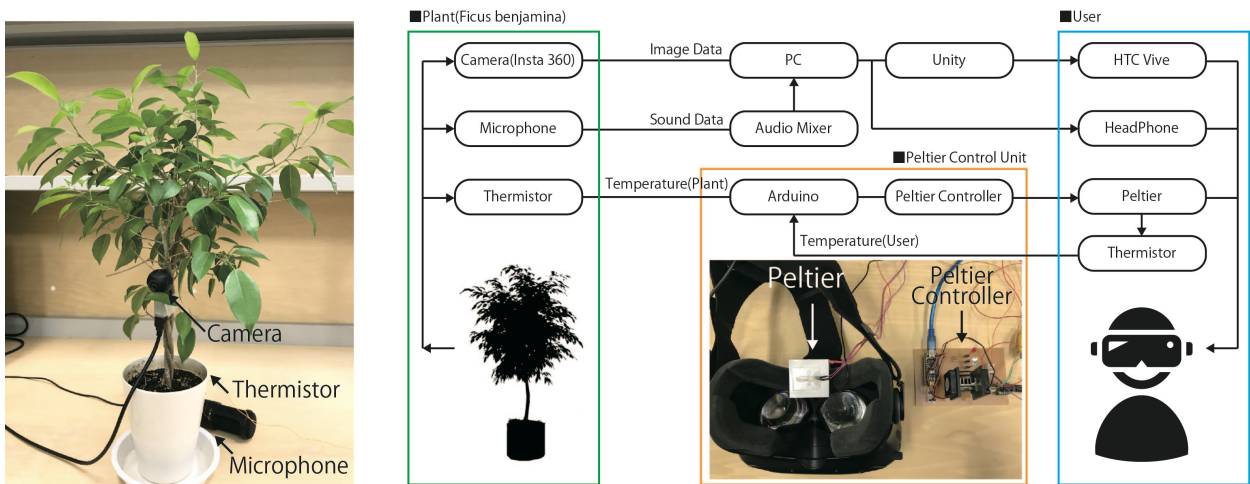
Camera
Thermistor
Microphone

■Plant(Ficus benjamina)
Camera(Insta 360)
Microphone
Thermistor

Image Data
Sound Data
Temperature(Plant)

PC
Audio Mixer
Unity

■Peltier Control Unit
Arduino
Peltier Controller
Temperature(User)
Peltier
Peltier Controller

■User
HTC Vive
HeadPhone
Peltier
Thermistor